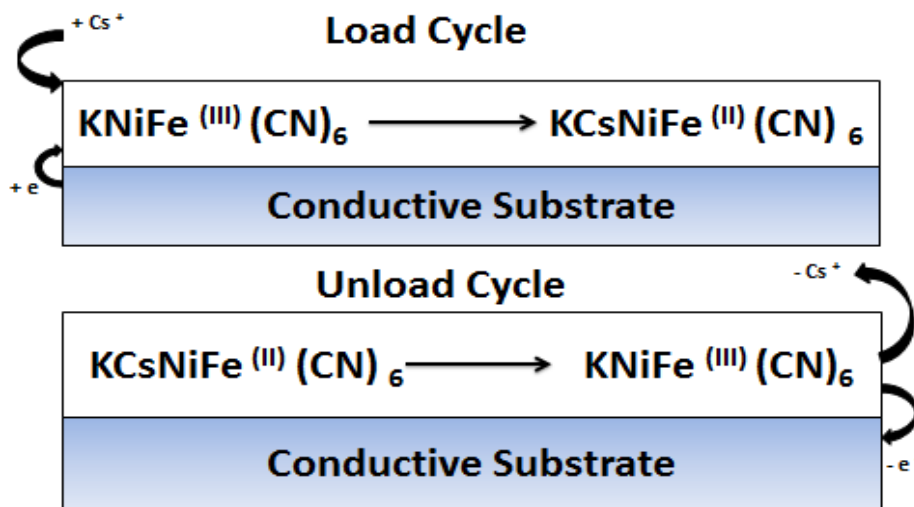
$+ Cs^+$

Load Cycle

$KNiFe^{(III)}(CN)_6 \longrightarrow KCsNiFe^{(II)}(CN)_6$

+ e

Conductive Substrate

$- Cs^+$

Unload Cycle

$KCsNiFe^{(II)}(CN)_6 \longrightarrow KNiFe^{(III)}(CN)_6$

Conductive Substrate

- e